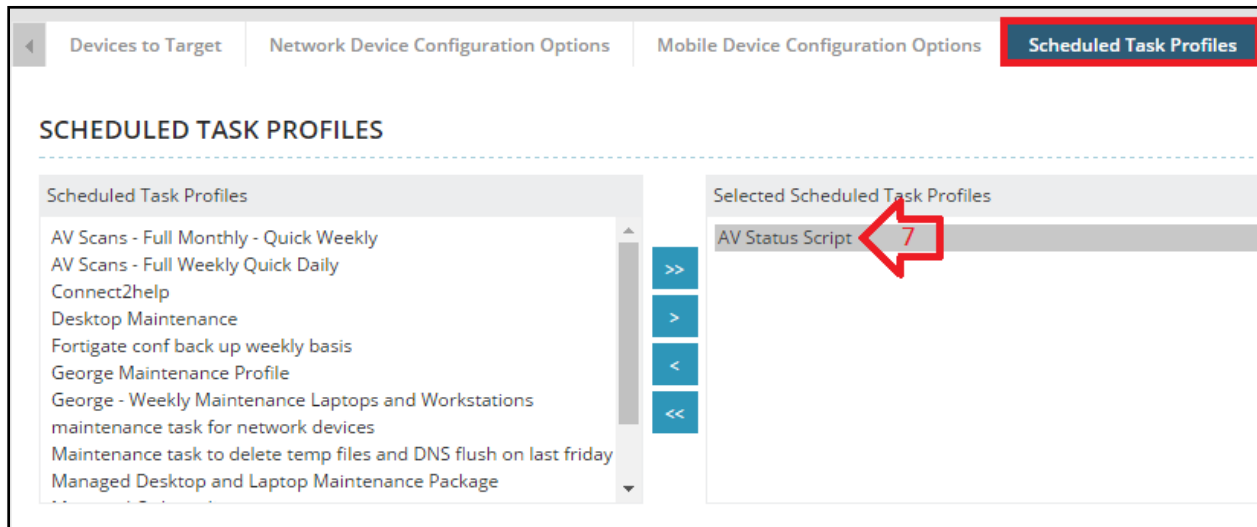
Devices to Target | Network Device Configuration Options | Mobile Device Configuration Options | Scheduled Task Profiles

SCHEDULED TASK PROFILES

Scheduled Task Profiles

AV Scans - Full Monthly - Quick Weekly
AV Scans - Full Weekly Quick Daily
Connect2help
Desktop Maintenance
Fortigate conf back up weekly basis
George Maintenance Profile
George - Weekly Maintenance Laptops and Workstations
maintenance task for network devices
Maintenance task to delete temp files and DNS flush on last friday
Managed Desktop and Laptop Maintenance Package
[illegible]

>>
>
<
<<

Selected Scheduled Task Profiles

AV Status Script

7